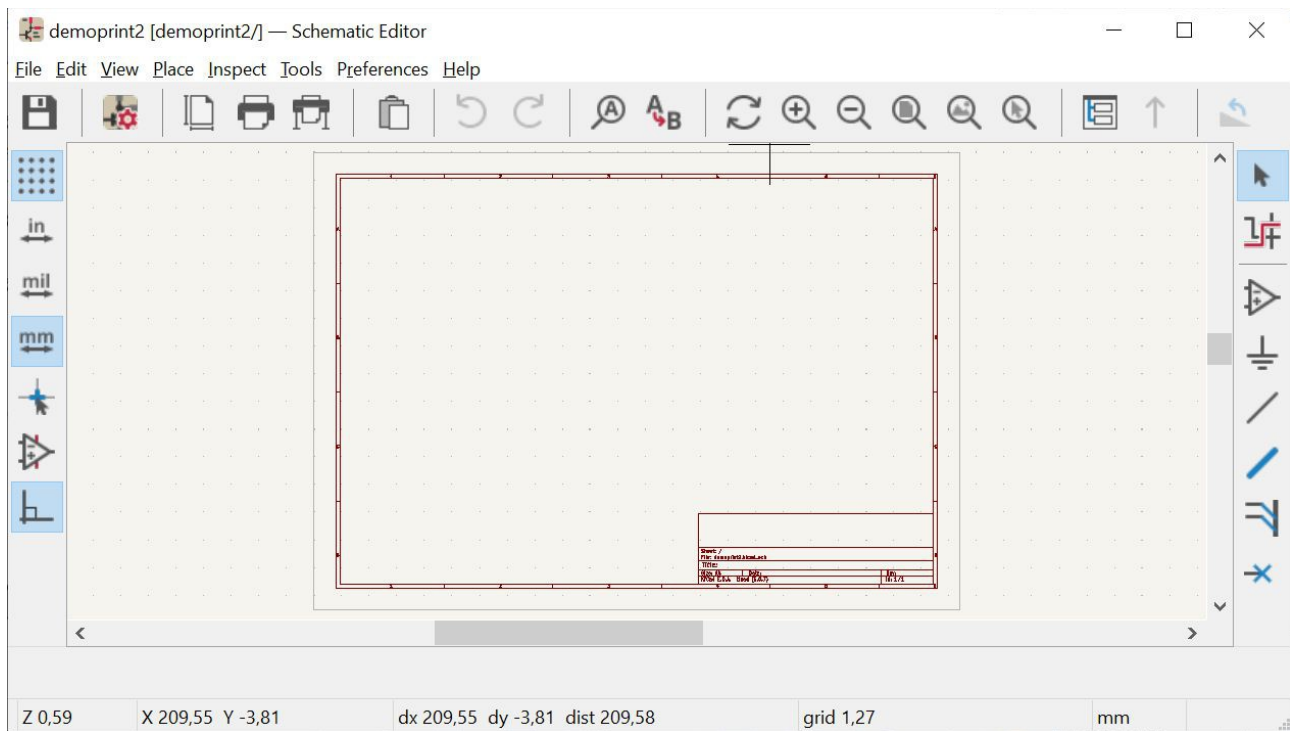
demoprint2 [demoprint2/] — Schematic Editor

File Edit View Place Inspect Tools Preferences Help

in
mil
mm

Sheet: /
File: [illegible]
Title:
Size: A4 Date:
KiCad E.D.A. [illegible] Rev:
Id: 1/1

Z 0,59 X 209,55 Y -3,81 dx 209,55 dy -3,81 dist 209,58 grid 1,27 mm